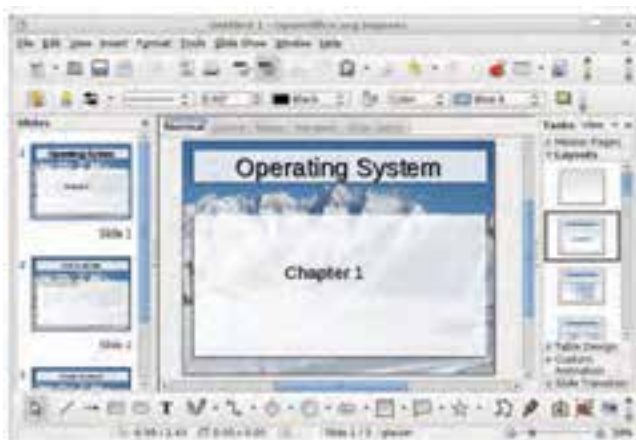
Untitled 1 - OpenOffice.org Impress

File Edit View Insert Format Tools Slide Show Window Help

Slides

Operating System

Slide 1

Slide 2

Normal

Operating System

Chapter 1

Tasks View

Master Pages

Layouts

Table Design

Custom Animation

Slide Transition

Slide 1 / 3